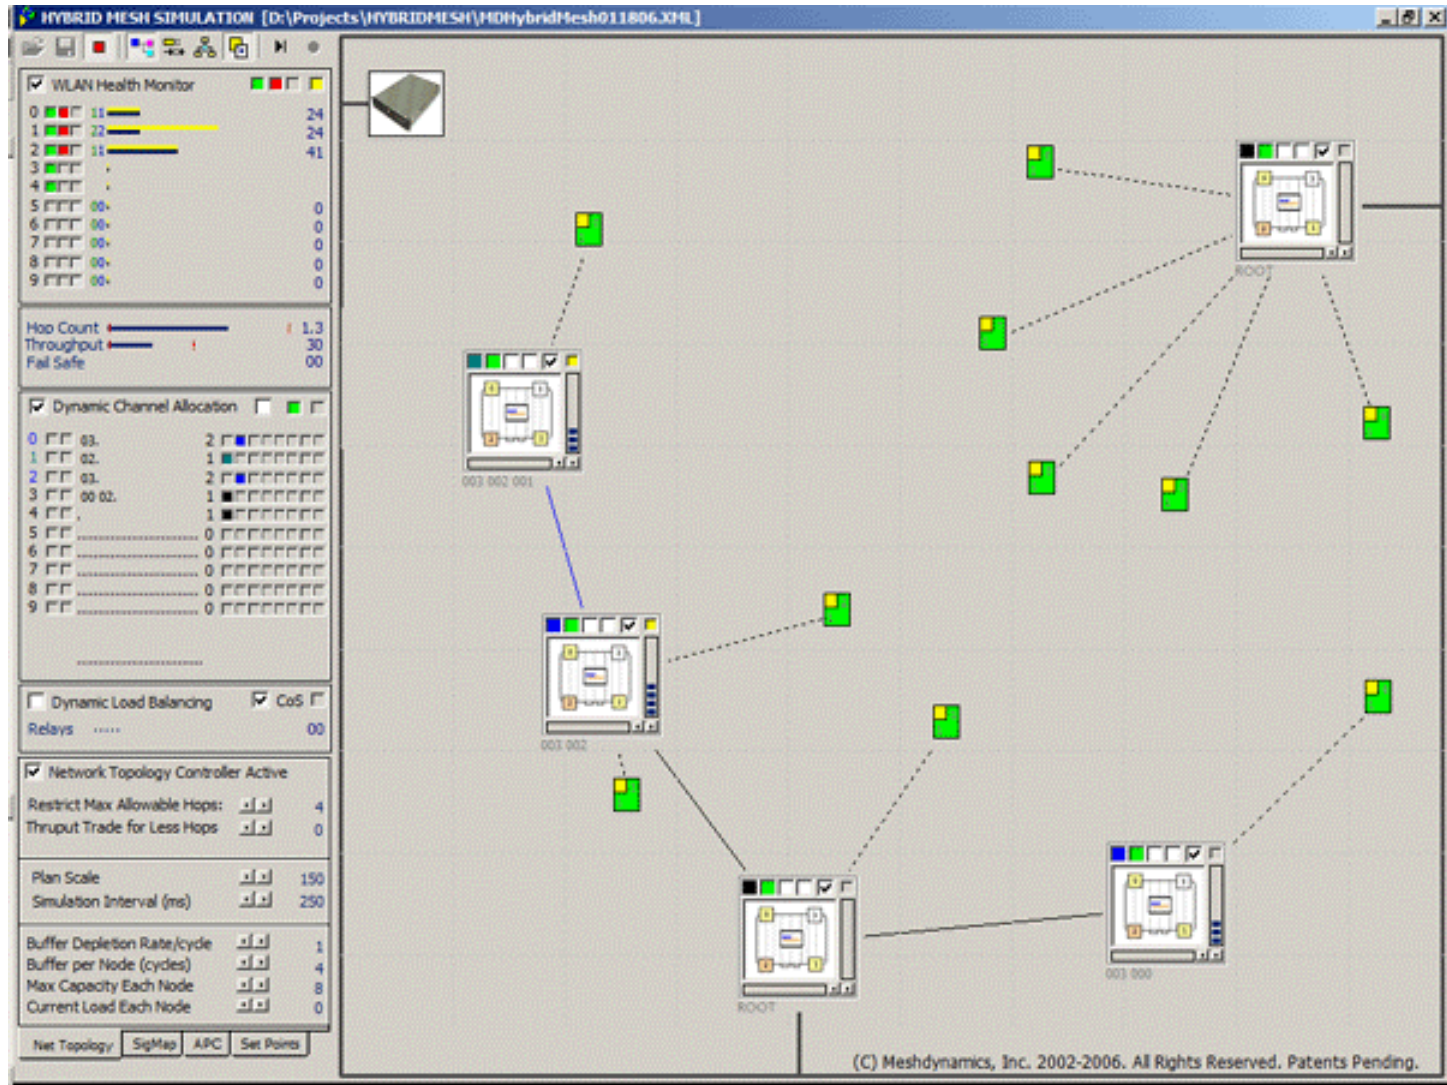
HYBRID MESH SIMULATION [D:\Projects\HYBRIDMESH\MDHybridMesh011806.XML]

WLAN Health Monitor

0 11 24
1 22 24
2 11 41
3
4
5 00 0
6 00 0
7 00 0
8 00 0
9 00 0

Hop Count 1.3
Throughput 30
Fail Safe 00

Dynamic Channel Allocation

0 03. 2
1 02. 1
2 03. 2
3 00 02. 1
4 1
5 0
6 0
7 0
8 0
9 0

Dynamic Load Balancing CoS
Relays 00

Network Topology Controller Active
Restrict Max Allowable Hops: 4
Thruput Trade for Less Hops 0

Plan Scale 150
Simulation Interval (ms) 250

Buffer Depletion Rate/cycle 1
Buffer per Node (cycles) 4
Max Capacity Each Node 8
Current Load Each Node 0

Net Topology SigMap APC Set Points

ROOT
003 002 001
003 002
ROOT
003 000

(C) Meshdynamics, Inc. 2002-2006. All Rights Reserved. Patents Pending.